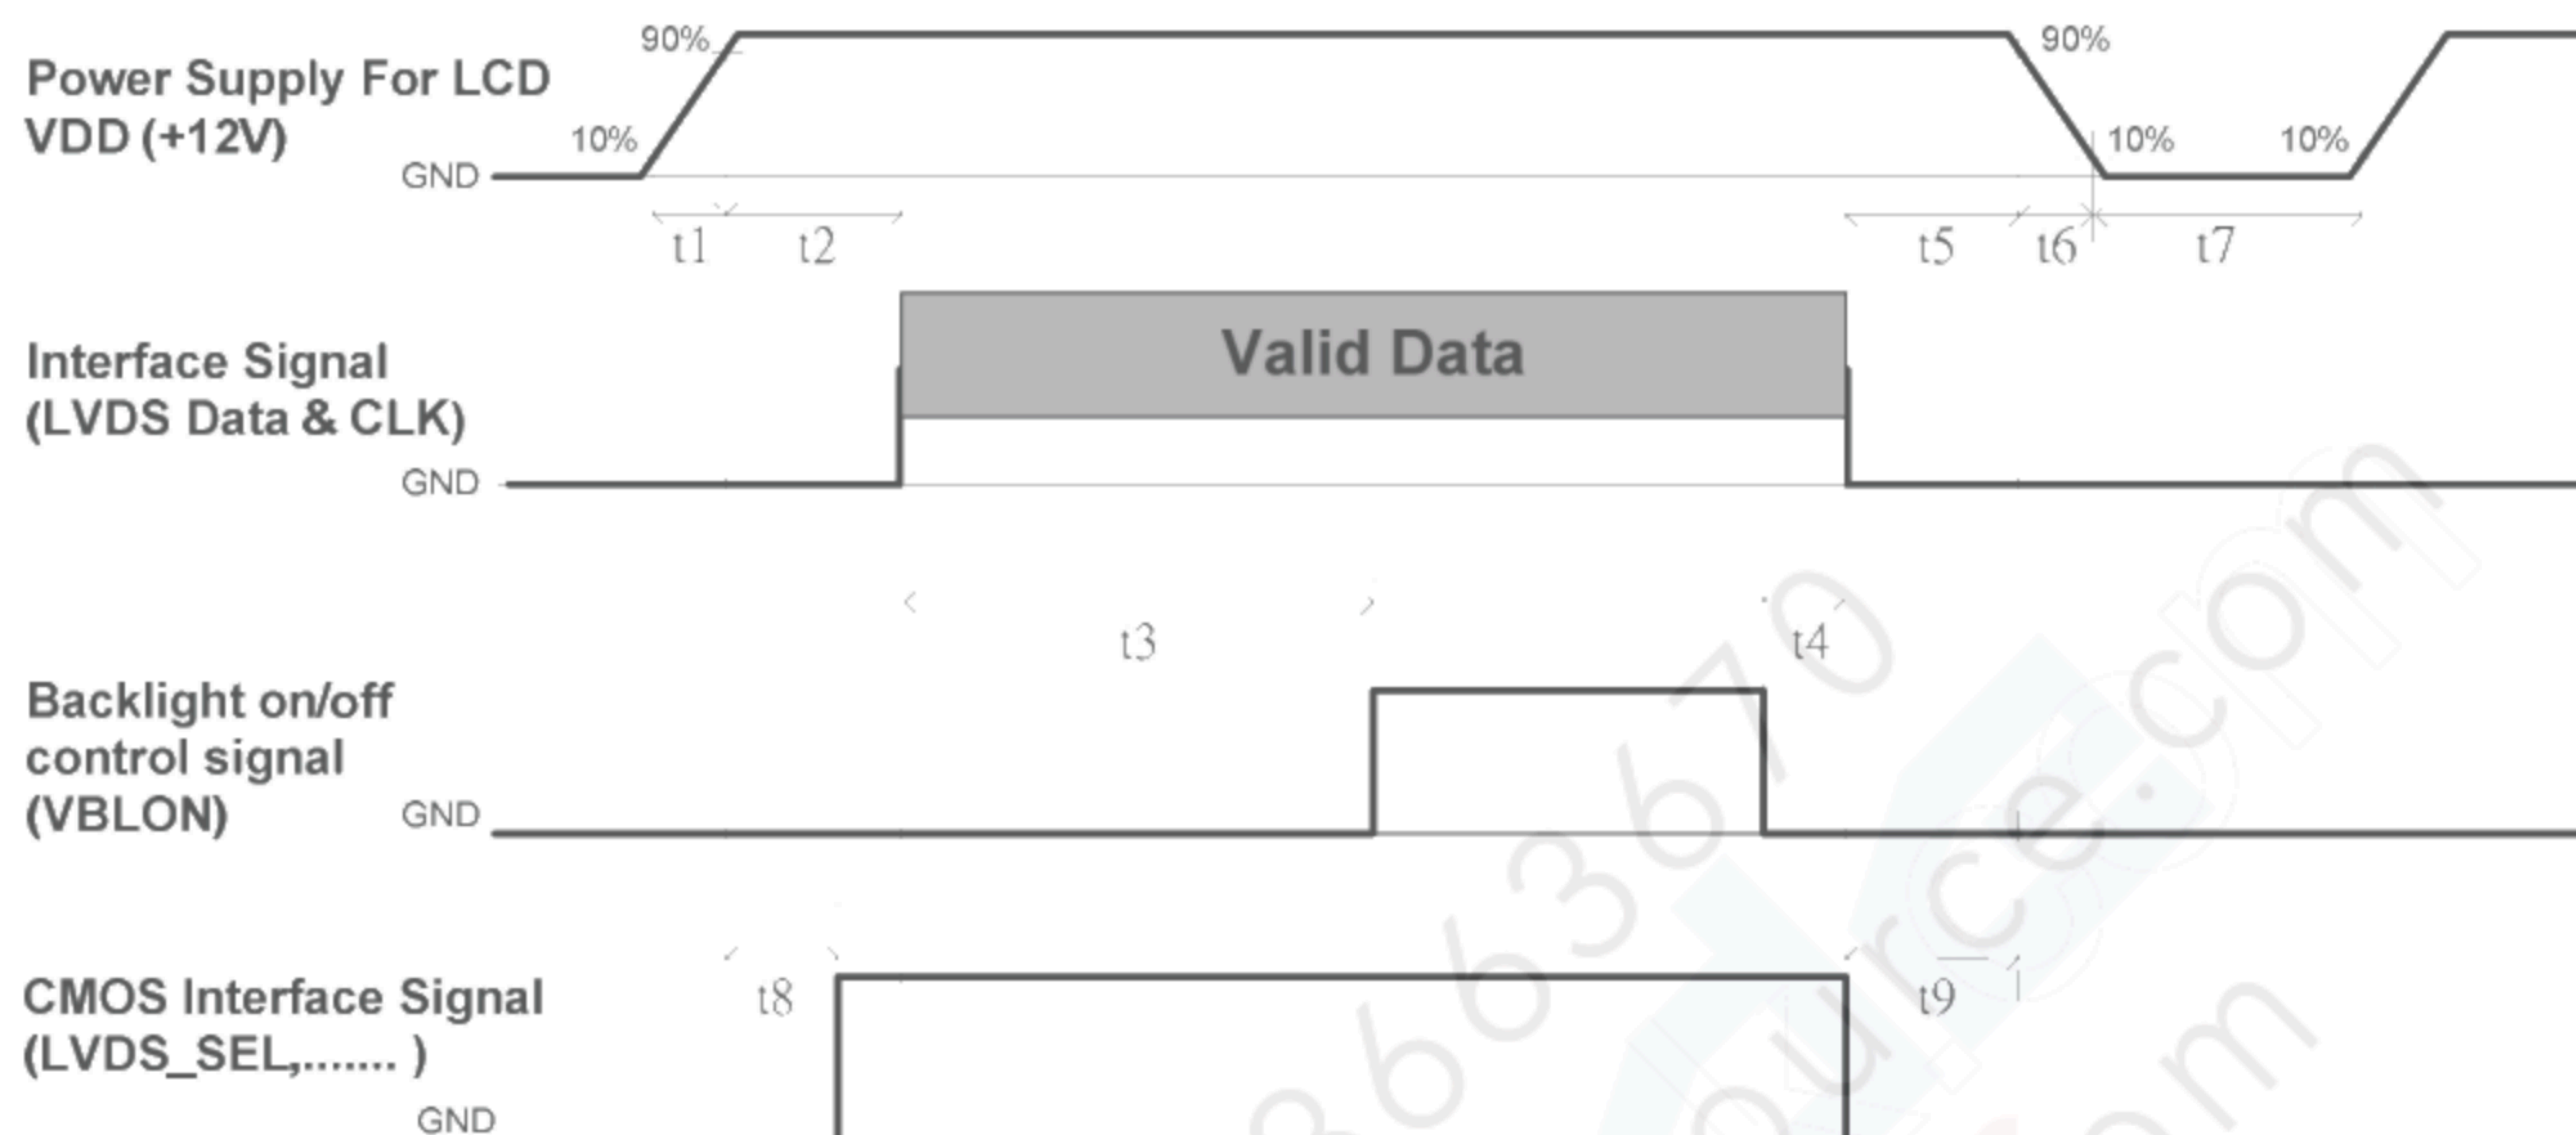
Power Supply For LCD
VDD (+12V)

90%
10%
GND
90%
10%
10%

t1 t2 t5 t6 t7

Interface Signal
(LVDS Data & CLK)

Valid Data

GND

t3 t4

Backlight on/off
control signal
(VBLON)

GND

CMOS Interface Signal
(LVDS_SEL,....... )

t8 t9

GND

863670
ource.com
.com